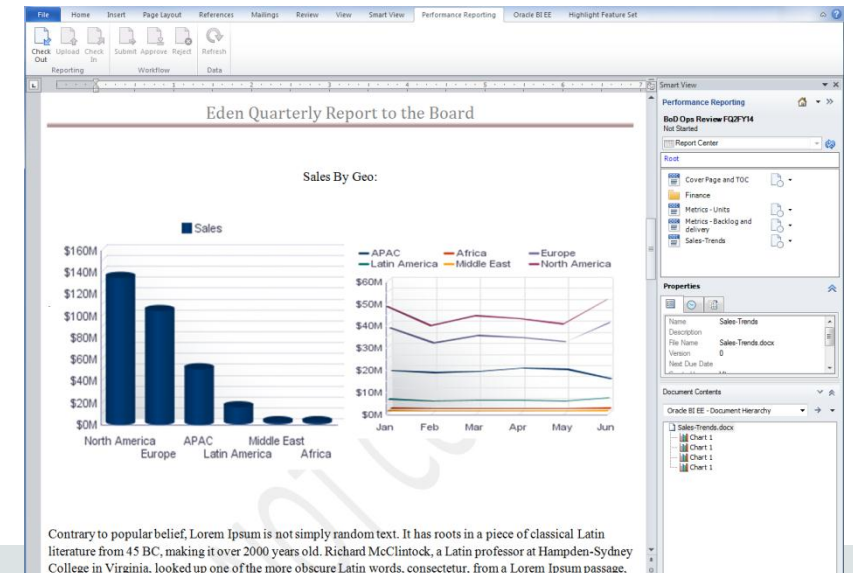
File Home Insert Page Layout References Mailings Review View Smart View Performance Reporting Oracle BI EE Highlight Feature Set

Check Out Upload Check In Submit Approve Reject Refresh
Reporting Workflow Data

Eden Quarterly Report to the Board

Sales By Geo:

Sales

$160M
$140M
$120M
$100M
$80M
$60M
$40M
$20M
$0M
North America Europe APAC Latin America Middle East Africa

APAC Africa Europe Latin America Middle East North America

$60M
$50M
$40M
$30M
$20M
$10M
$0M
Jan Feb Mar Apr May Jun

Contrary to popular belief, Lorem Ipsum is not simply random text. It has roots in a piece of classical Latin literature from 45 BC, making it over 2000 years old. Richard McClintock, a Latin professor at Hampden-Sydney College in Virginia, looked up one of the more obscure Latin words, consectetur, from a Lorem Ipsum passage,

Smart View
Performance Reporting
BoD Ops Review FQ2FY14
Not Started
Report Center
Root
Cover Page and TOC
Finance
Metrics - Units
Metrics - Backlog and delivery
Sales-Trends

Properties
Name Sales-Trends
Description
File Name Sales-Trends.docx
Version 0
Next Due Date

Document Contents
Oracle BI EE - Document Hierarchy
Sales-Trends.docx
Chart 1
Chart 1
Chart 1
Chart 1